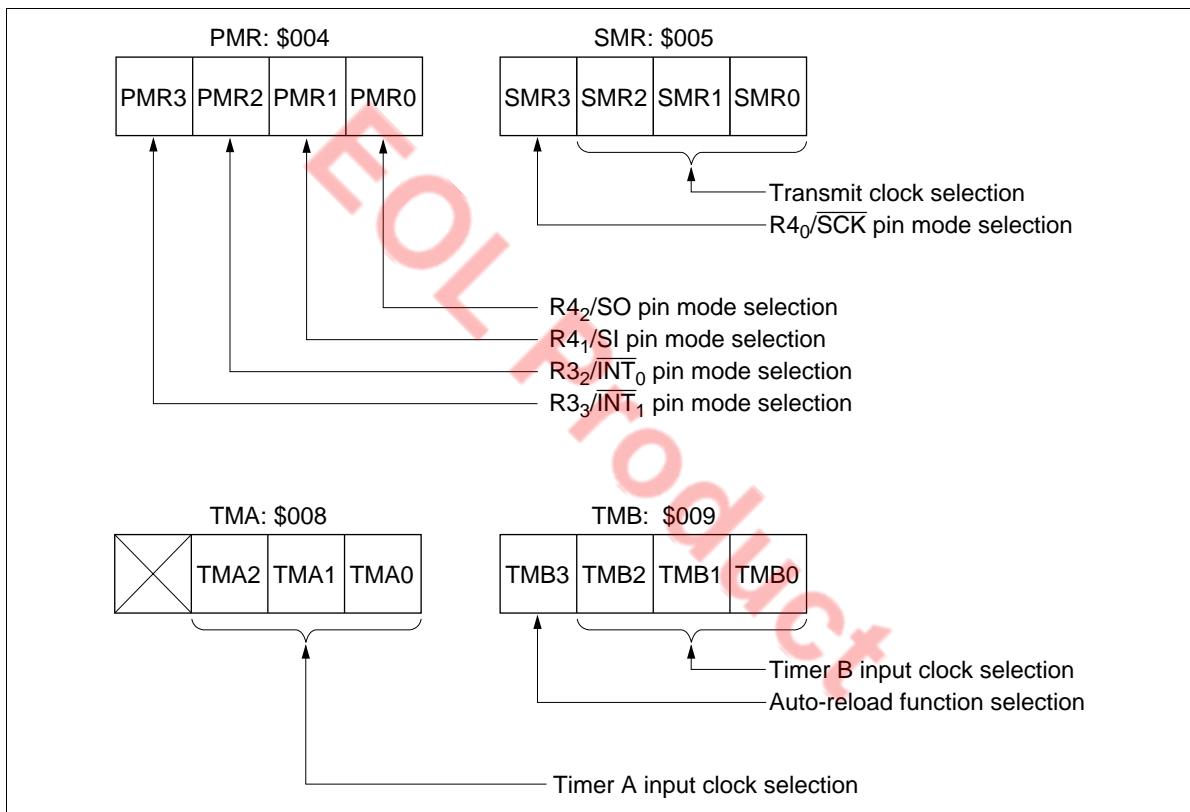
PMR: \$004

| PMR3 | PMR2 | PMR1 | PMR0 |
|---|---|---|---|

SMR: \$005

| SMR3 | SMR2 | SMR1 | SMR0 |
|---|---|---|---|

Transmit clock selection

$R4_0/\overline{SCK}$ pin mode selection

$R4_2$/SO pin mode selection

$R4_1$/SI pin mode selection

$R3_2/\overline{INT}_0$ pin mode selection

$R3_3/\overline{INT}_1$ pin mode selection

EOL Product

TMA: \$008

|  | TMA2 | TMA1 | TMA0 |
|---|---|---|---|

TMB: \$009

| TMB3 | TMB2 | TMB1 | TMB0 |
|---|---|---|---|

Timer B input clock selection

Auto-reload function selection

Timer A input clock selection